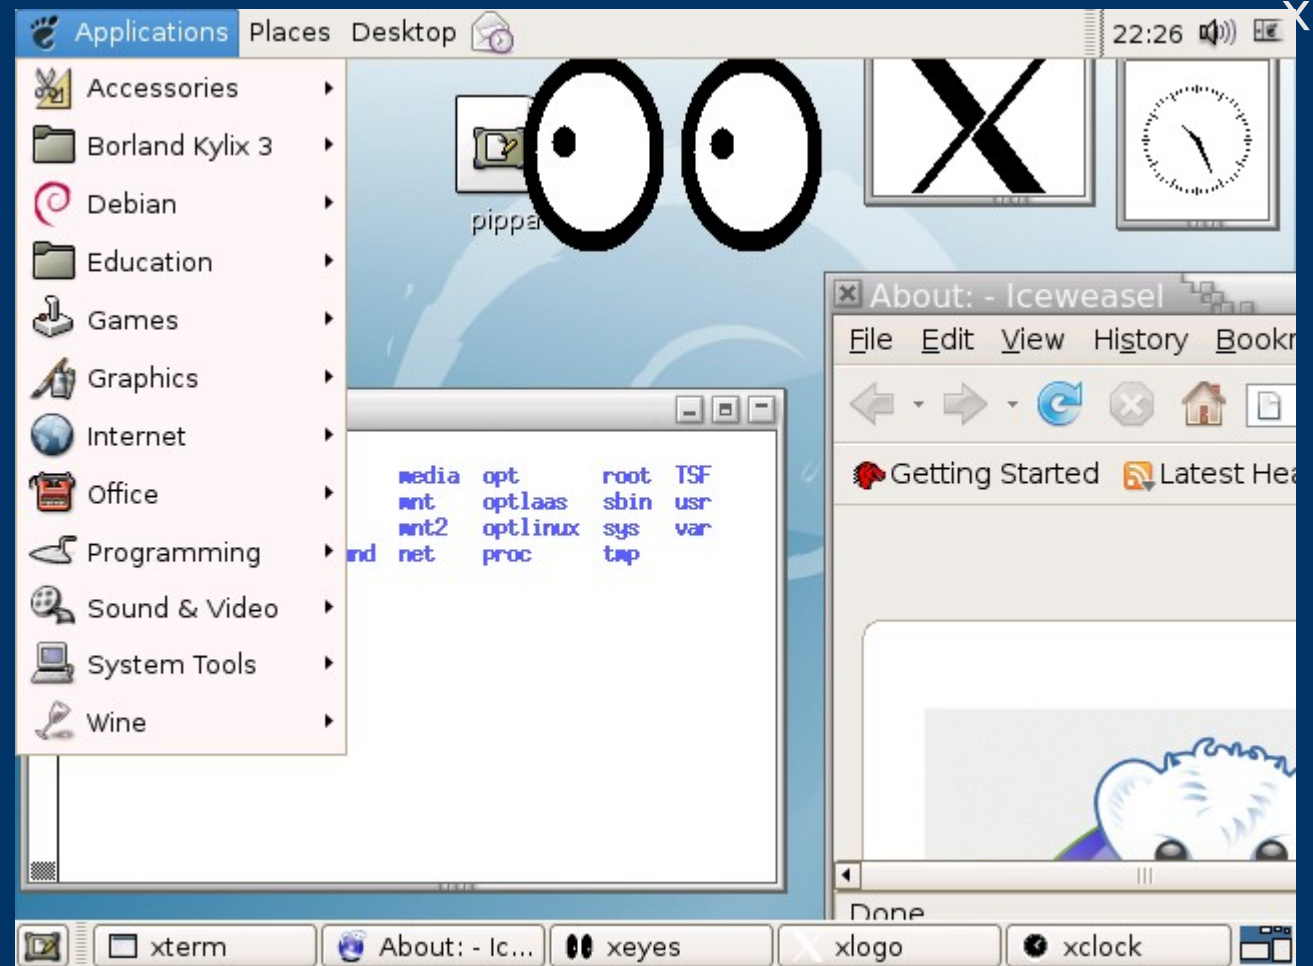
Applications Places Desktop

22:26

Accessories
Borland Kylix 3
Debian
Education
Games
Graphics
Internet
Office
Programming
Sound & Video
System Tools
Wine

pippa

| | | | | |
|---|---|---|---|---|
| | media | opt | root | TSF |
| | mnt | optlaas | sbin | usr |
| | mnt2 | optlinux | sys | var |
| nd | net | proc | tmp | |

About: - Iceweasel
File Edit View History Bookr
Getting Started Latest Hea
Done

xterm About: - Ic... xeyes xlogo xclock